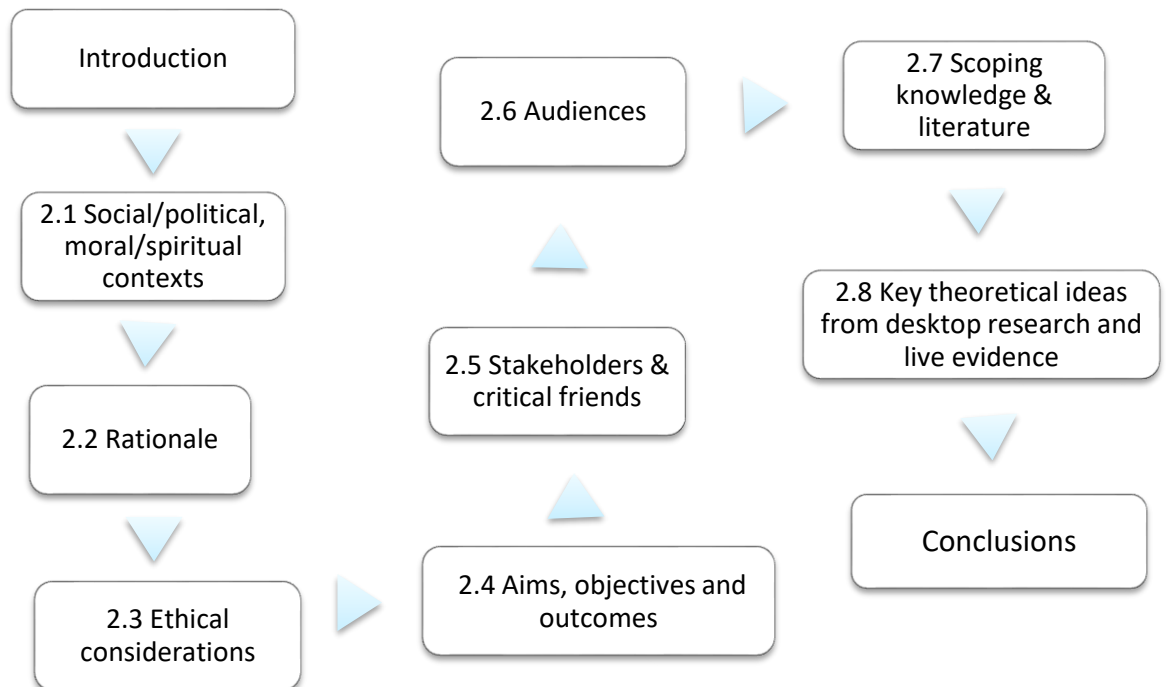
Introduction

2.1 Social/political, moral/spiritual contexts

2.2 Rationale

2.3 Ethical considerations

2.4 Aims, objectives and outcomes

2.5 Stakeholders & critical friends

2.6 Audiences

2.7 Scoping knowledge & literature

2.8 Key theoretical ideas from desktop research and live evidence

Conclusions